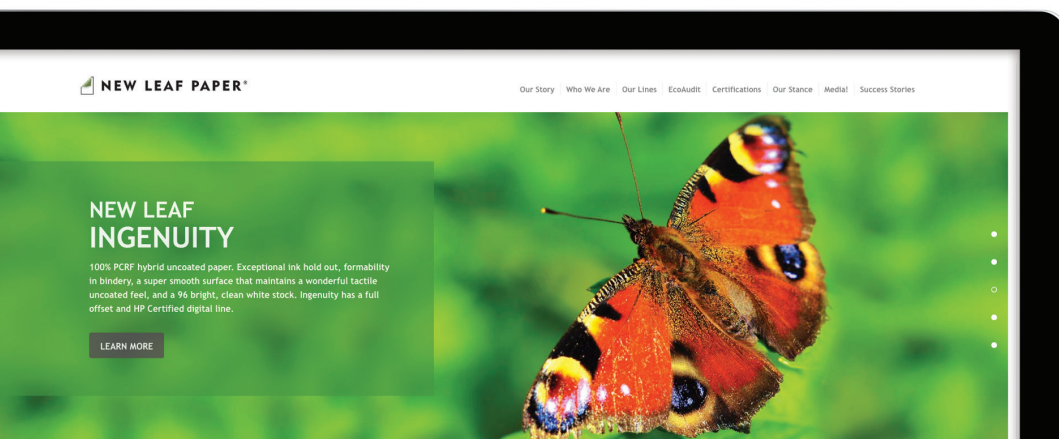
NEW LEAF PAPER®

Our Story | Who We Are | Our Lines | EcoAudit | Certifications | Our Stance | Media! | Success Stories

NEW LEAF
INGENUITY

100% PCRF hybrid uncoated paper. Exceptional ink hold out, formability in bindery, a super smooth surface that maintains a wonderful tactile uncoated feel, and a 96 bright, clean white stock. Ingenuity has a full offset and HP Certified digital line.

LEARN MORE